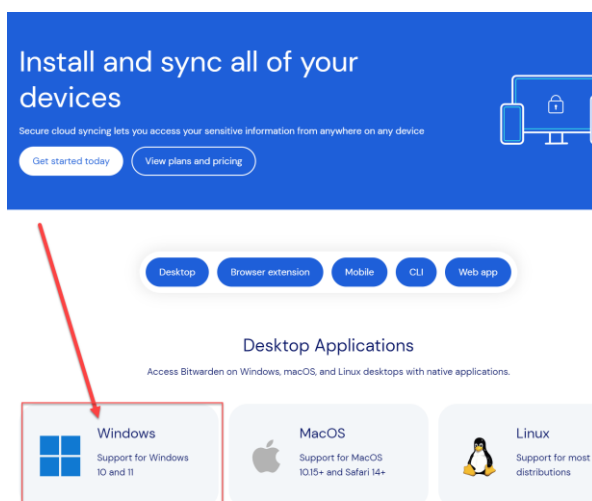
Install and sync all of your devices

Secure cloud syncing lets you access your sensitive information from anywhere on any device

Get started today

View plans and pricing

Desktop

Browser extension

Mobile

CLI

Web app

Desktop Applications

Access Bitwarden on Windows, macOS, and Linux desktops with native applications.

Windows
Support for Windows 10 and 11

MacOS
Support for MacOS 10.15+ and Safari 14+

Linux
Support for most distributions